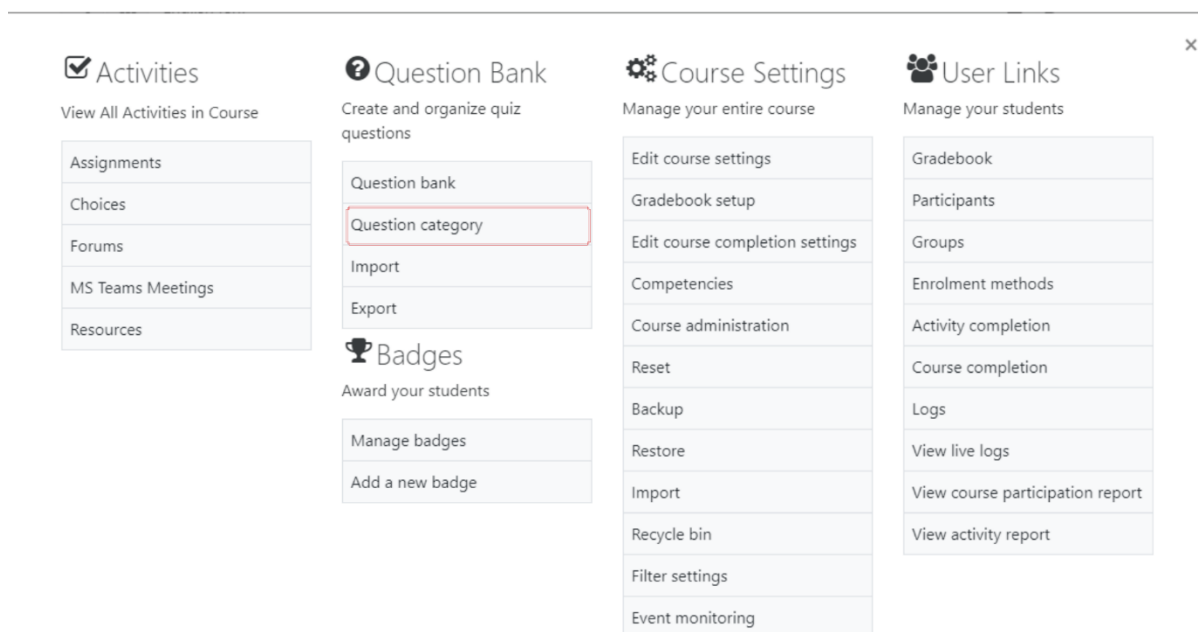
×

Activities
View All Activities in Course

Assignments
Choices
Forums
MS Teams Meetings
Resources

Question Bank
Create and organize quiz questions

Question bank
Question category
Import
Export

Badges
Award your students

Manage badges
Add a new badge

Course Settings
Manage your entire course

Edit course settings
Gradebook setup
Edit course completion settings
Competencies
Course administration
Reset
Backup
Restore
Import
Recycle bin
Filter settings
Event monitoring

User Links
Manage your students

Gradebook
Participants
Groups
Enrolment methods
Activity completion
Course completion
Logs
View live logs
View course participation report
View activity report